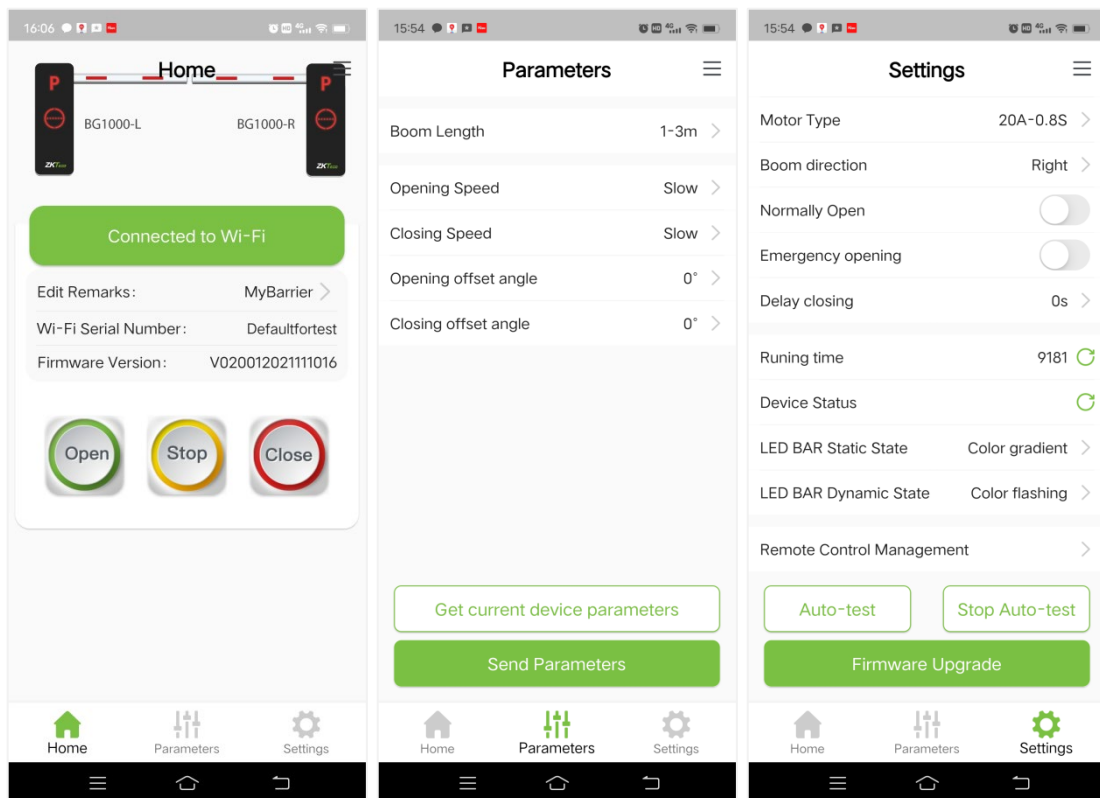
16:06

Home

P

BG1000-L

ZKTeco

P

BG1000-R

ZKTeco

Connected to Wi-Fi

Edit Remarks: MyBarrier

Wi-Fi Serial Number: Defaultfortest

Firmware Version: V020012021111016

Open

Stop

Close

Home

Parameters

Settings

15:54

Parameters

Boom Length 1-3m

Opening Speed Slow

Closing Speed Slow

Opening offset angle 0°

Closing offset angle 0°

Get current device parameters

Send Parameters

Home

Parameters

Settings

15:54

Settings

Motor Type 20A-0.8S

Boom direction Right

Normally Open

Emergency opening

Delay closing 0s

Runing time 9181

Device Status

LED BAR Static State Color gradient

LED BAR Dynamic State Color flashing

Remote Control Management

Auto-test

Stop Auto-test

Firmware Upgrade

Home

Parameters

Settings